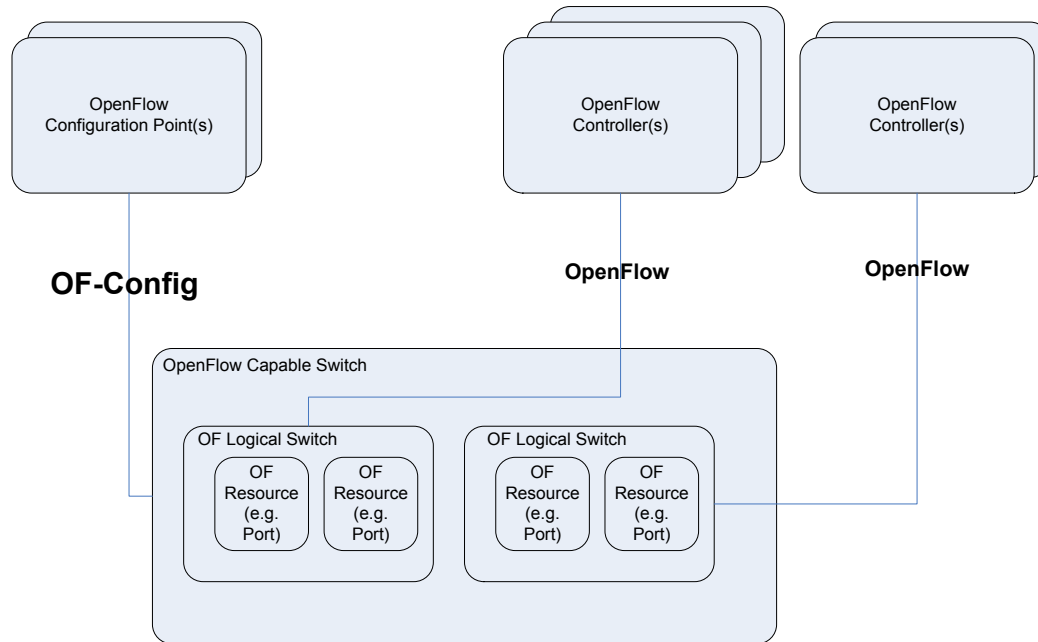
OpenFlow Configuration Point(s)

OpenFlow Controller(s)

OpenFlow Controller(s)

OF-Config

OpenFlow

OpenFlow

OpenFlow Capable Switch

OF Logical Switch

OF Resource (e.g. Port)

OF Resource (e.g. Port)

OF Logical Switch

OF Resource (e.g. Port)

OF Resource (e.g. Port)